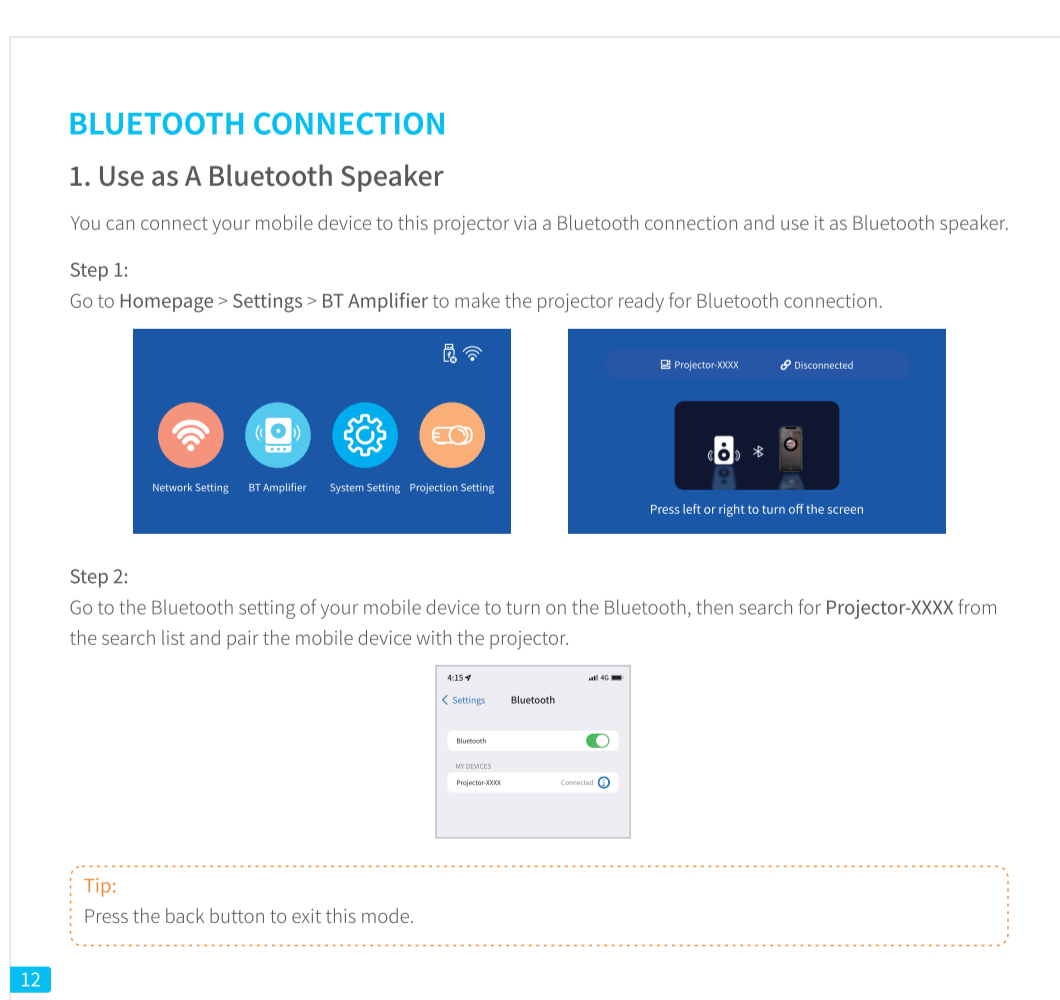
BLUETOOTH CONNECTION

1. Use as A Bluetooth Speaker

You can connect your mobile device to this projector via a Bluetooth connection and use it as Bluetooth speaker.

Step 1:
Go to Homepage > Settings > BT Amplifier to make the projector ready for Bluetooth connection.

Network Setting BT Amplifier System Setting Projection Setting

Projector-XXXX Disconnected

Press left or right to turn off the screen

Step 2:
Go to the Bluetooth setting of your mobile device to turn on the Bluetooth, then search for Projector-XXXX from the search list and pair the mobile device with the projector.

4:15 4G

< Settings Bluetooth

Bluetooth

MY DEVICES

Projector-XXXX Connected

Tip:
Press the back button to exit this mode.

12